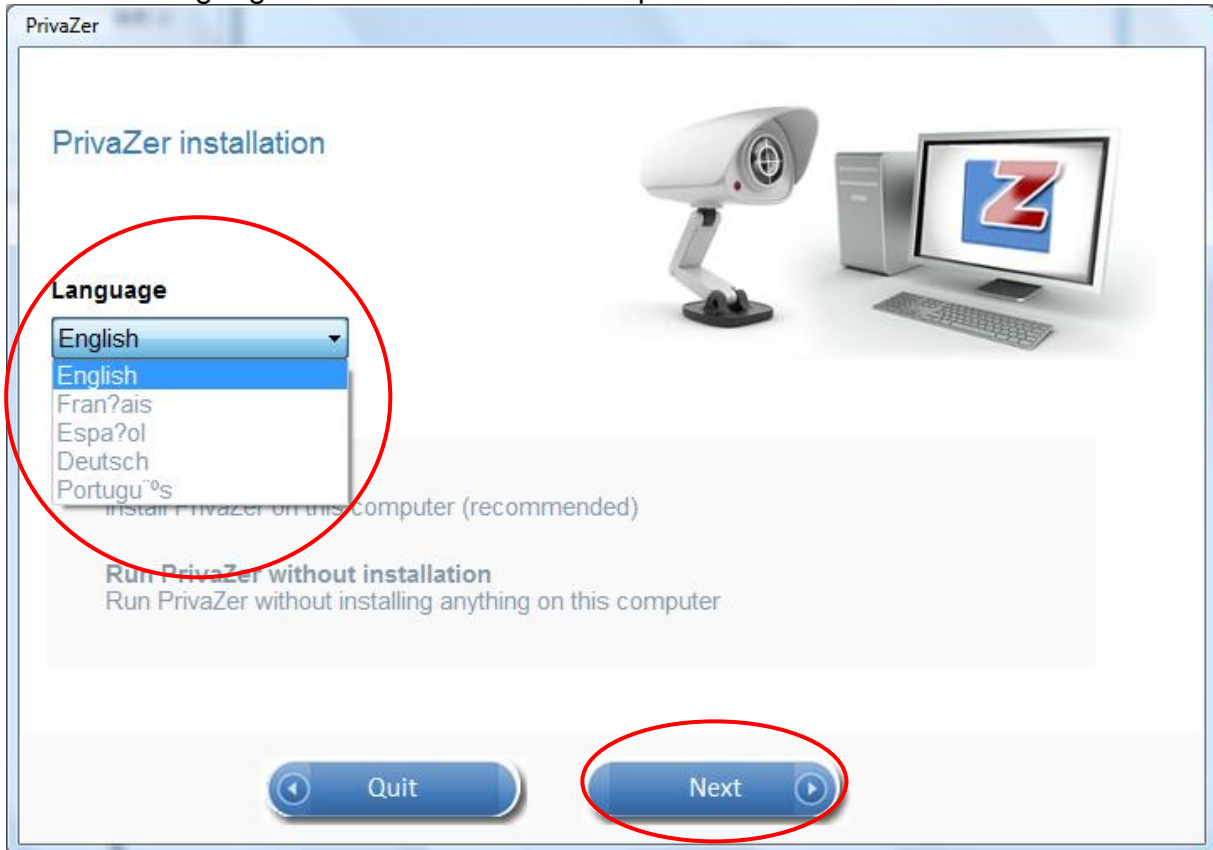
PrivaZer

PrivaZer installation

Language

English

English
Fran?ais
Espa?ol
Deutsch
Portugu¨ºs

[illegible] PrivaZer on this computer (recommended)

Run PrivaZer without installation
Run PrivaZer without installing anything on this computer

Quit

Next